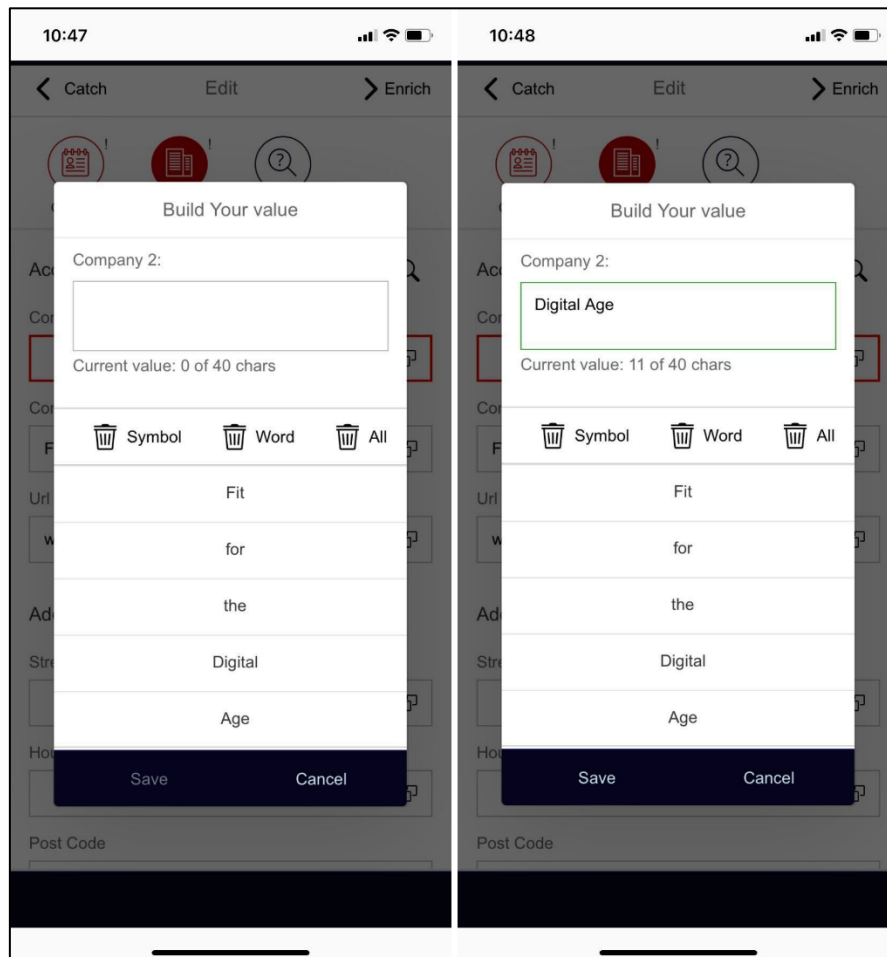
10:47

Catch Edit Enrich

Build Your value

Company 2:

Current value: 0 of 40 chars

Symbol Word All

Fit

for

the

Digital

Age

Save Cancel

Post Code

10:48

Catch Edit Enrich

Build Your value

Company 2:

Digital Age

Current value: 11 of 40 chars

Symbol Word All

Fit

for

the

Digital

Age

Save Cancel

Post Code